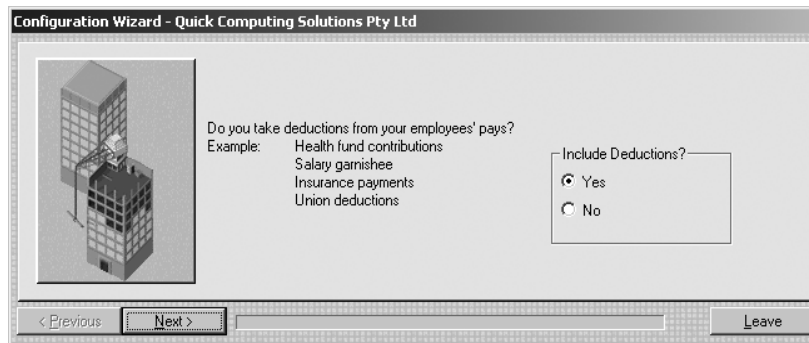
Configuration Wizard - Quick Computing Solutions Pty Ltd

Do you take deductions from your employees' pays?
Example: Health fund contributions
Salary garnishee
Insurance payments
Union deductions

Include Deductions?
Yes
No

< Previous
Next >
Leave